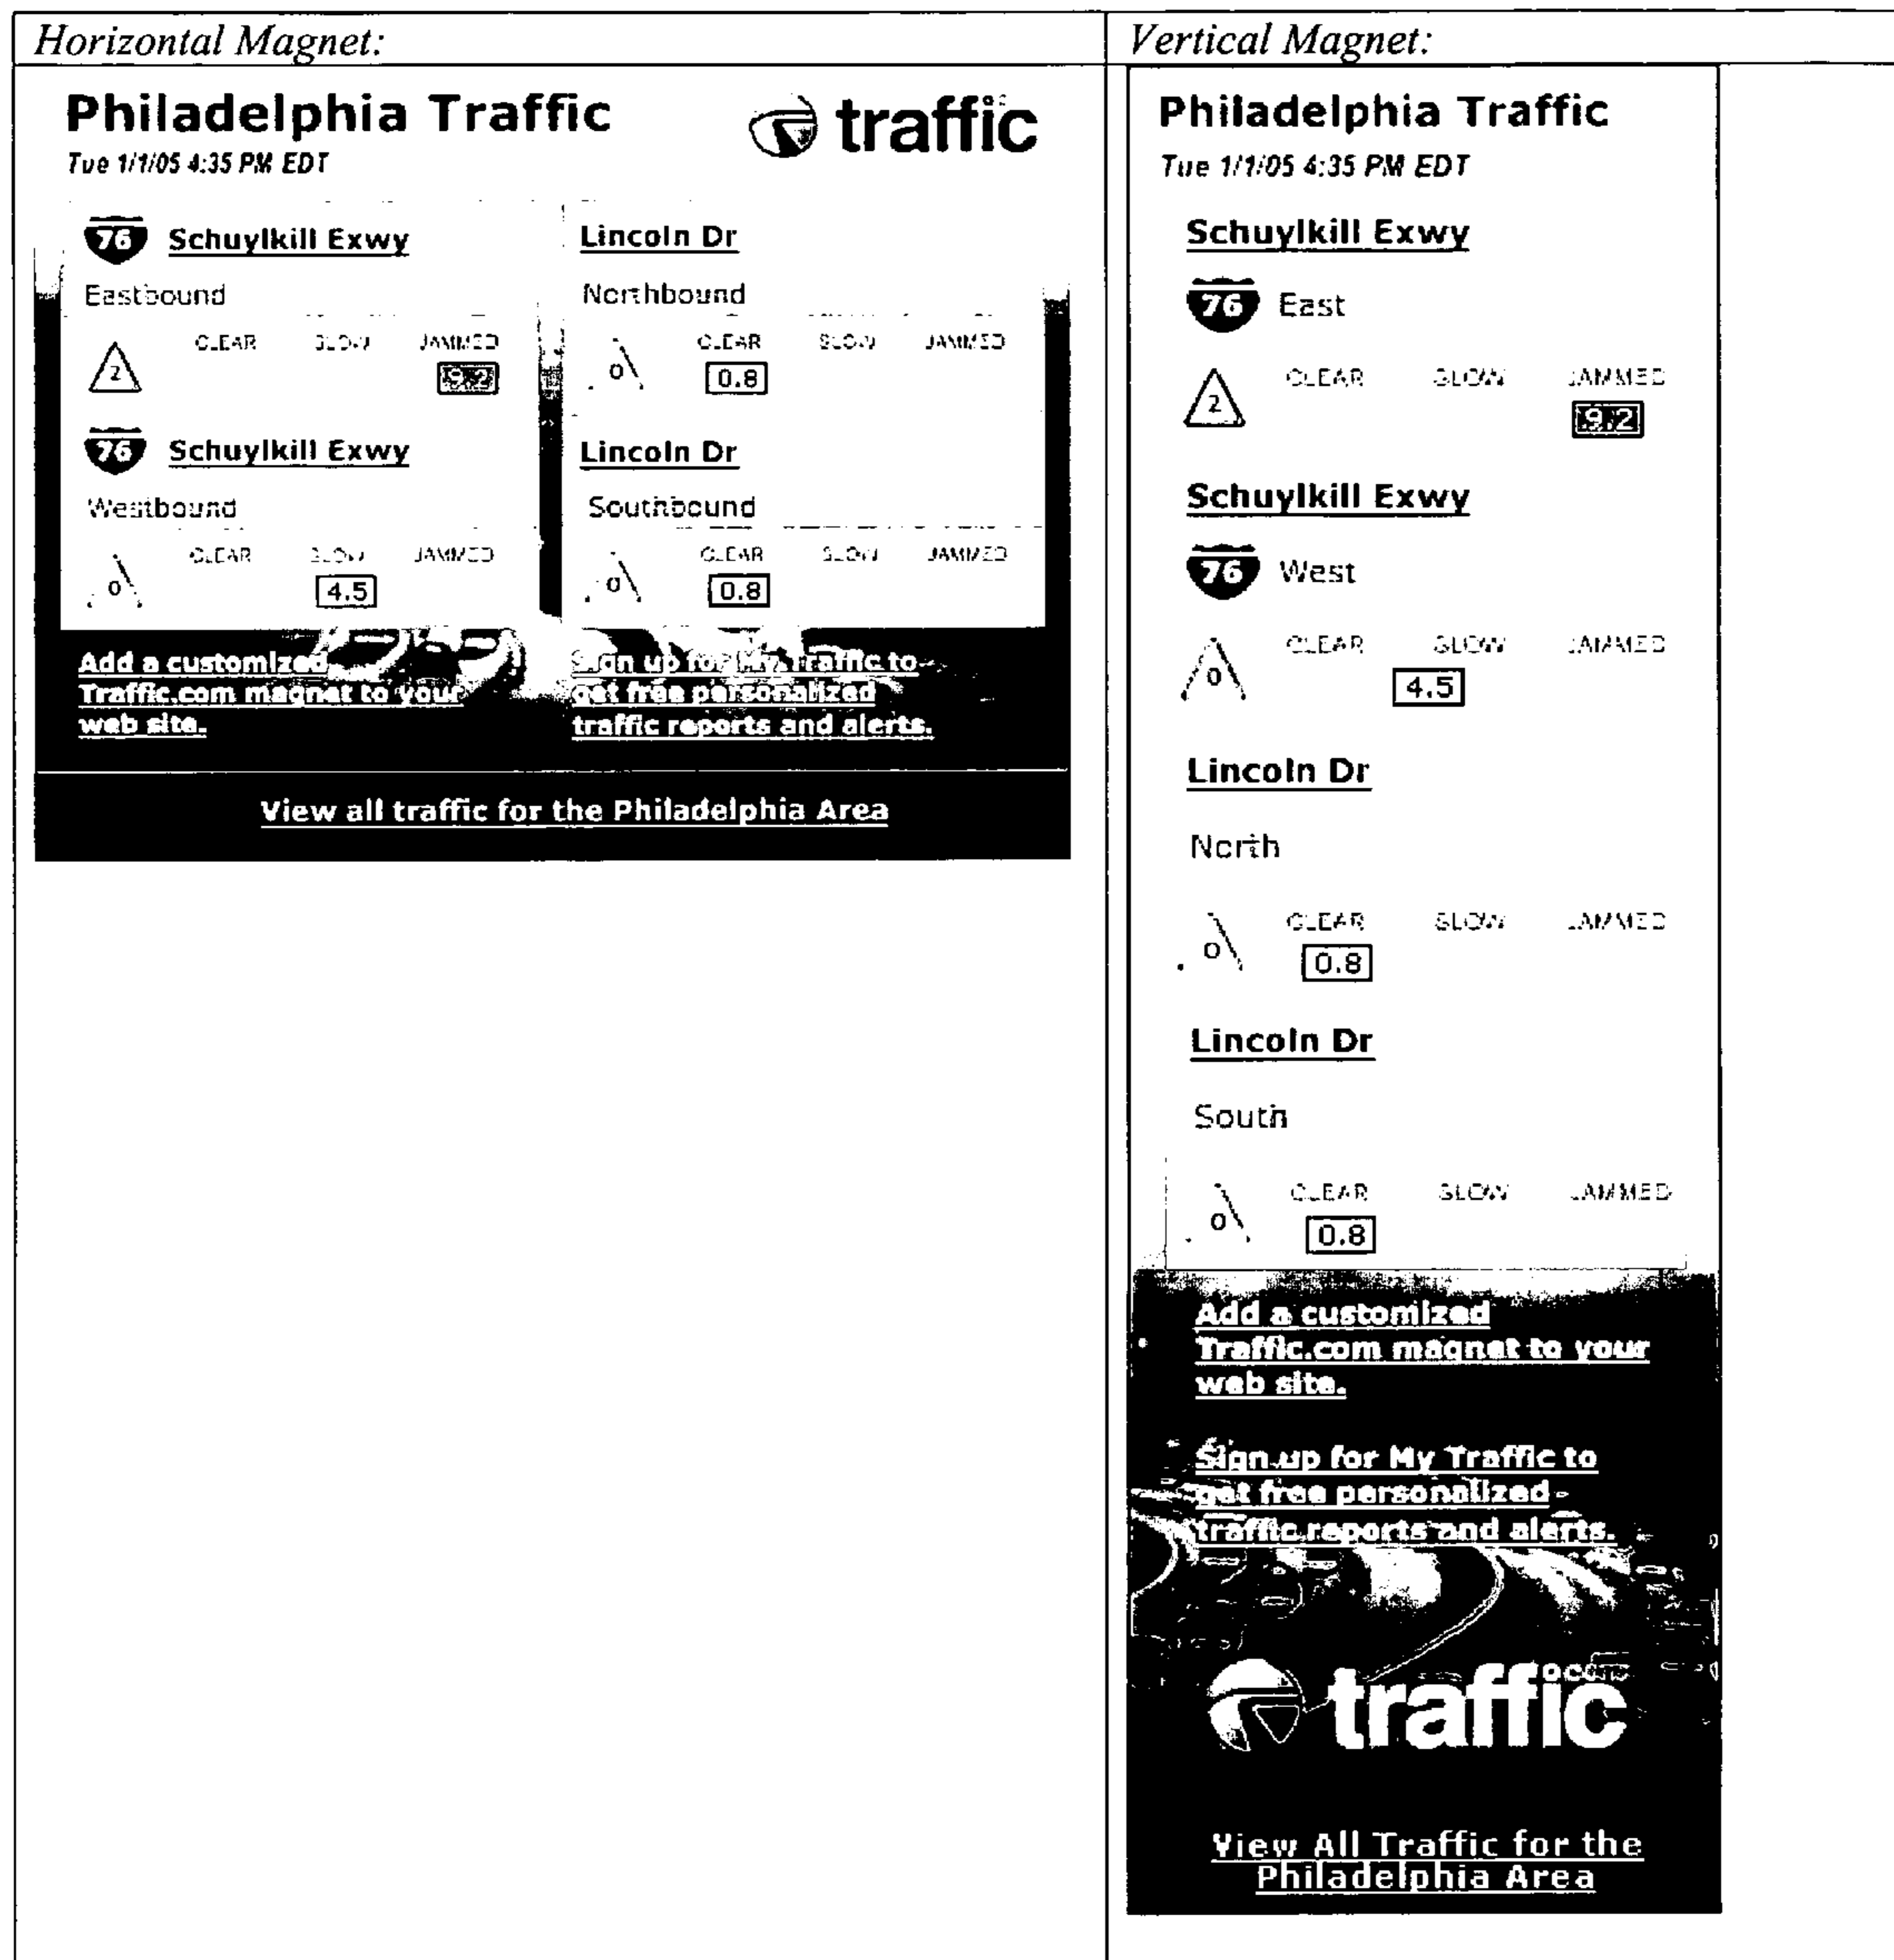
Horizontal Magnet:

Philadelphia Traffic
Tue 1/1/05 4:35 PM EDT

traffic

76 Schuylkill Exwy
Eastbound
2
CLEAR SLOW JAMMED
9.2

76 Schuylkill Exwy
Westbound
0
CLEAR SLOW JAMMED
4.5

Lincoln Dr
Northbound
0
CLEAR SLOW JAMMED
0.8

Lincoln Dr
Southbound
0
CLEAR SLOW JAMMED
0.8

Add a customized Traffic.com magnet to your web site.

Sign up for My Traffic to get free personalized traffic reports and alerts.

View all traffic for the Philadelphia Area

Vertical Magnet:

Philadelphia Traffic
Tue 1/1/05 4:35 PM EDT

Schuylkill Exwy
76 East
2
CLEAR SLOW JAMMED
9.2

Schuylkill Exwy
76 West
0
CLEAR SLOW JAMMED
4.5

Lincoln Dr
North
0
CLEAR SLOW JAMMED
0.8

Lincoln Dr
South
0
CLEAR SLOW JAMMED
0.8

Add a customized Traffic.com magnet to your web site.

Sign up for My Traffic to get free personalized traffic reports and alerts.

traffic.com

View All Traffic for the Philadelphia Area